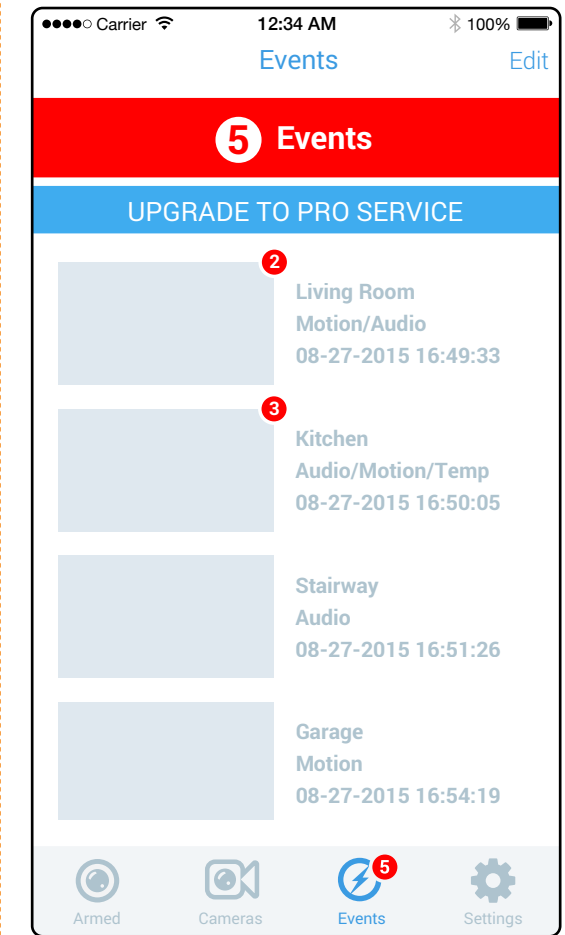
●●●●○ Carrier 12:34 AM 100%

Events Edit

5 Events

UPGRADE TO PRO SERVICE

2
Living Room
Motion/Audio
08-27-2015 16:49:33

3
Kitchen
Audio/Motion/Temp
08-27-2015 16:50:05

Stairway
Audio
08-27-2015 16:51:26

Garage
Motion
08-27-2015 16:54:19

Armed Cameras 5 Events Settings